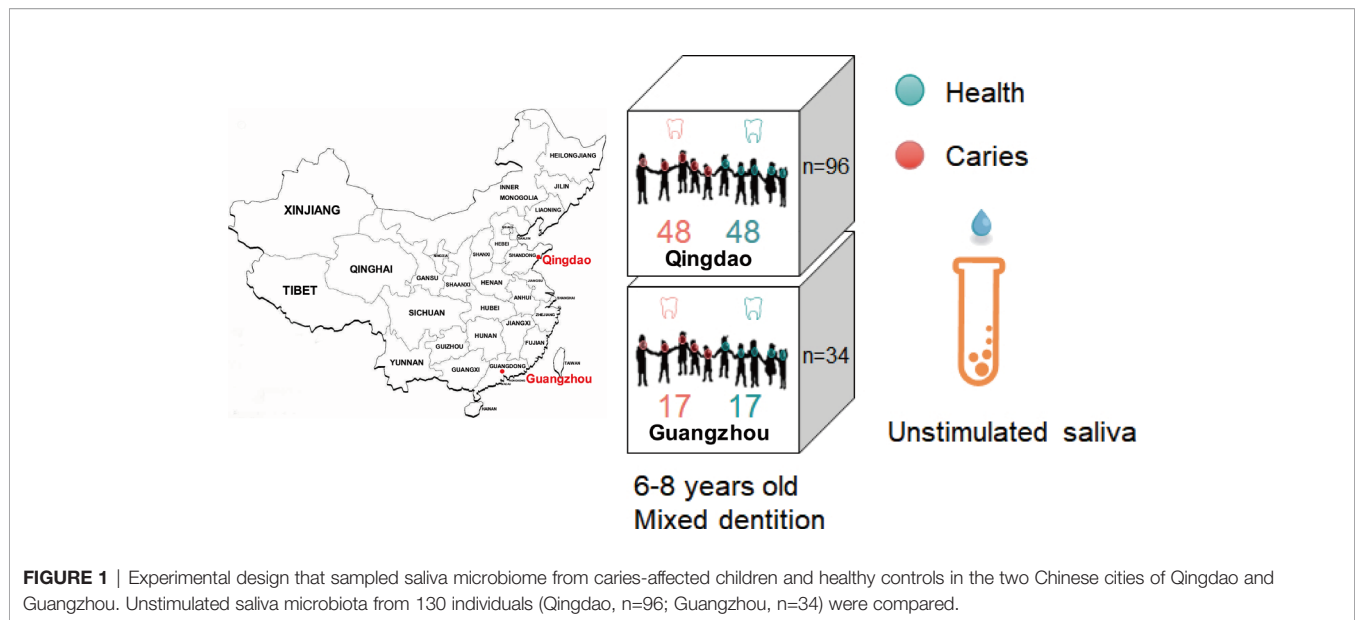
HEILONGJIANG
JILIN
INNER MONGOLIA
LIAONING
XINJIANG
BEIJING
TIANJIN
HEBEI
SHANXI
SHANDONG
Qingdao
NINGXIA
QINGHAI
GANSU
SHAANXI
HENAN
JIANGSU
TIBET
ANHUI
SHANGHAI
HUBEI
SICHUAN
ZHEJIANG
JIANGXI
HUNAN
CHONGQING
GUIZHOU
FUJIAN
YUNNAN
GUANGXI
GUANGDONG
TAIWAN
Guangzhou
HAINAN

n=96
48 48
Qingdao

n=34
17 17
Guangzhou

6-8 years old
Mixed dentition

Health
Caries

Unstimulated saliva

FIGURE 1 | Experimental design that sampled saliva microbiome from caries-affected children and healthy controls in the two Chinese cities of Qingdao and Guangzhou. Unstimulated saliva microbiota from 130 individuals (Qingdao, n=96; Guangzhou, n=34) were compared.